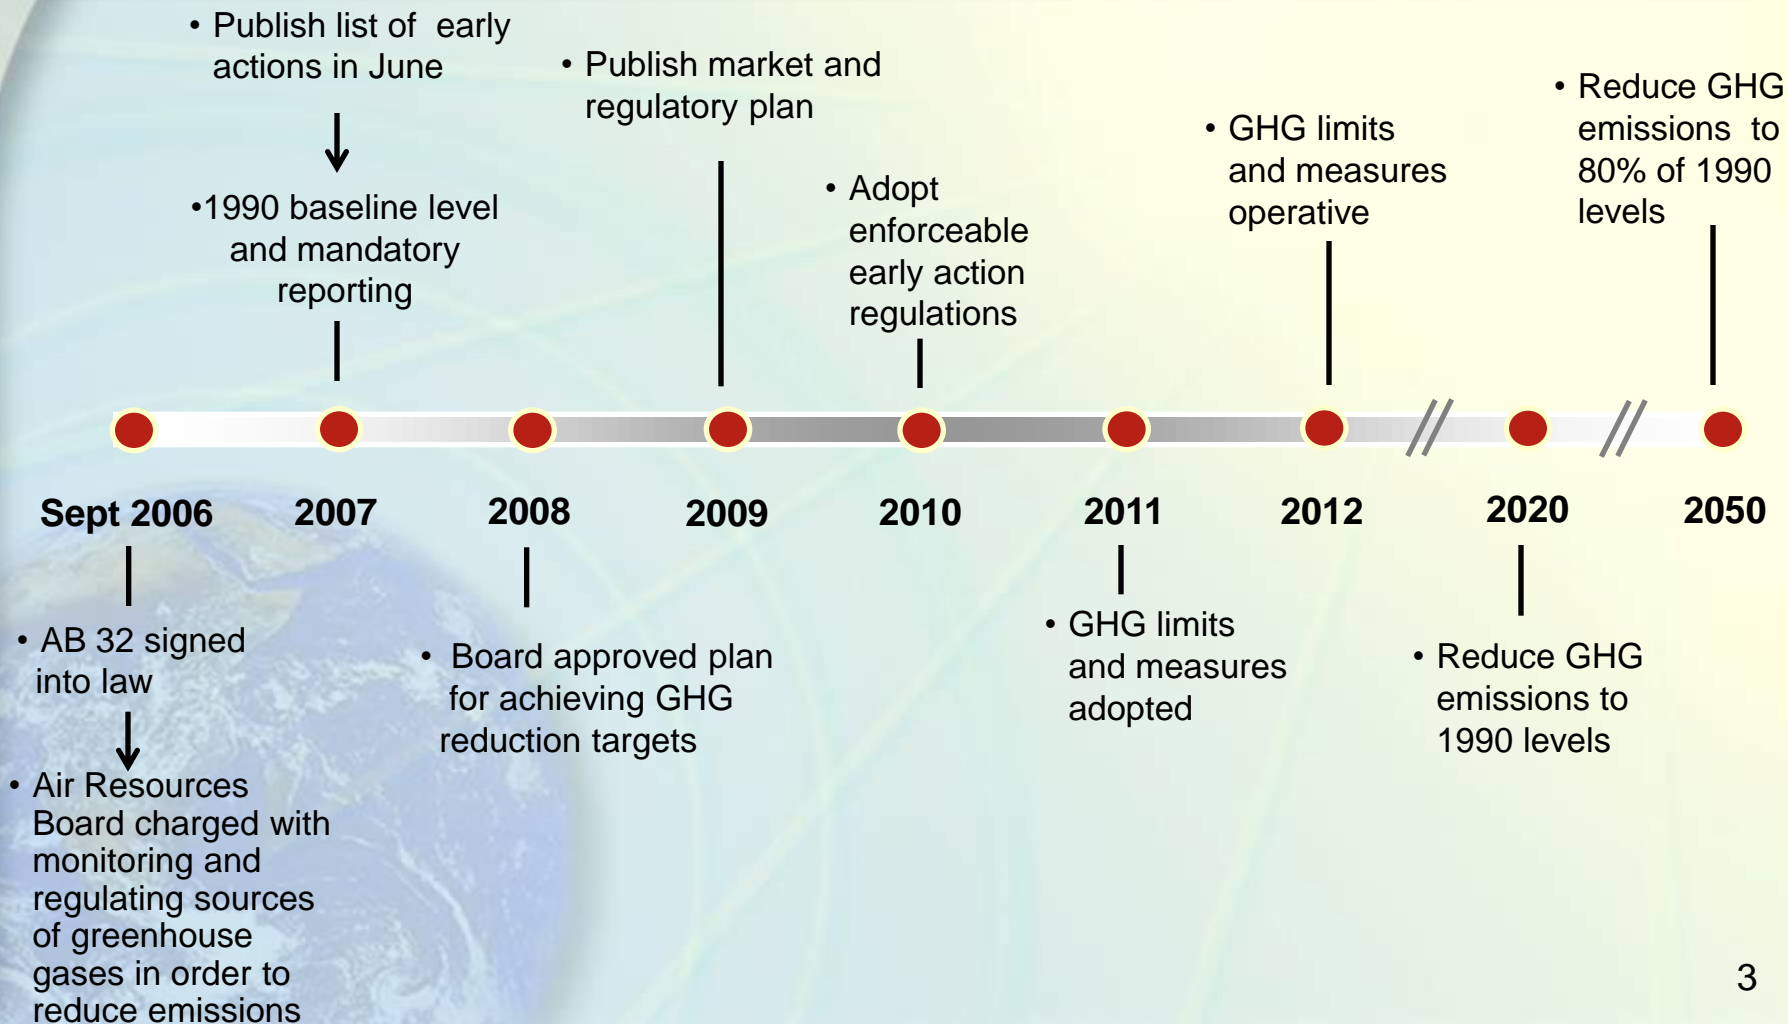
• Publish list of early actions in June

•1990 baseline level and mandatory reporting

• Publish market and regulatory plan

• Adopt enforceable early action regulations

• GHG limits and measures operative

• Reduce GHG emissions to 80% of 1990 levels

Sept 2006

2007

2008

2009

2010

2011

2012

2020

2050

• AB 32 signed into law

• Air Resources Board charged with monitoring and regulating sources of greenhouse gases in order to reduce emissions

• Board approved plan for achieving GHG reduction targets

• GHG limits and measures adopted

• Reduce GHG emissions to 1990 levels

3